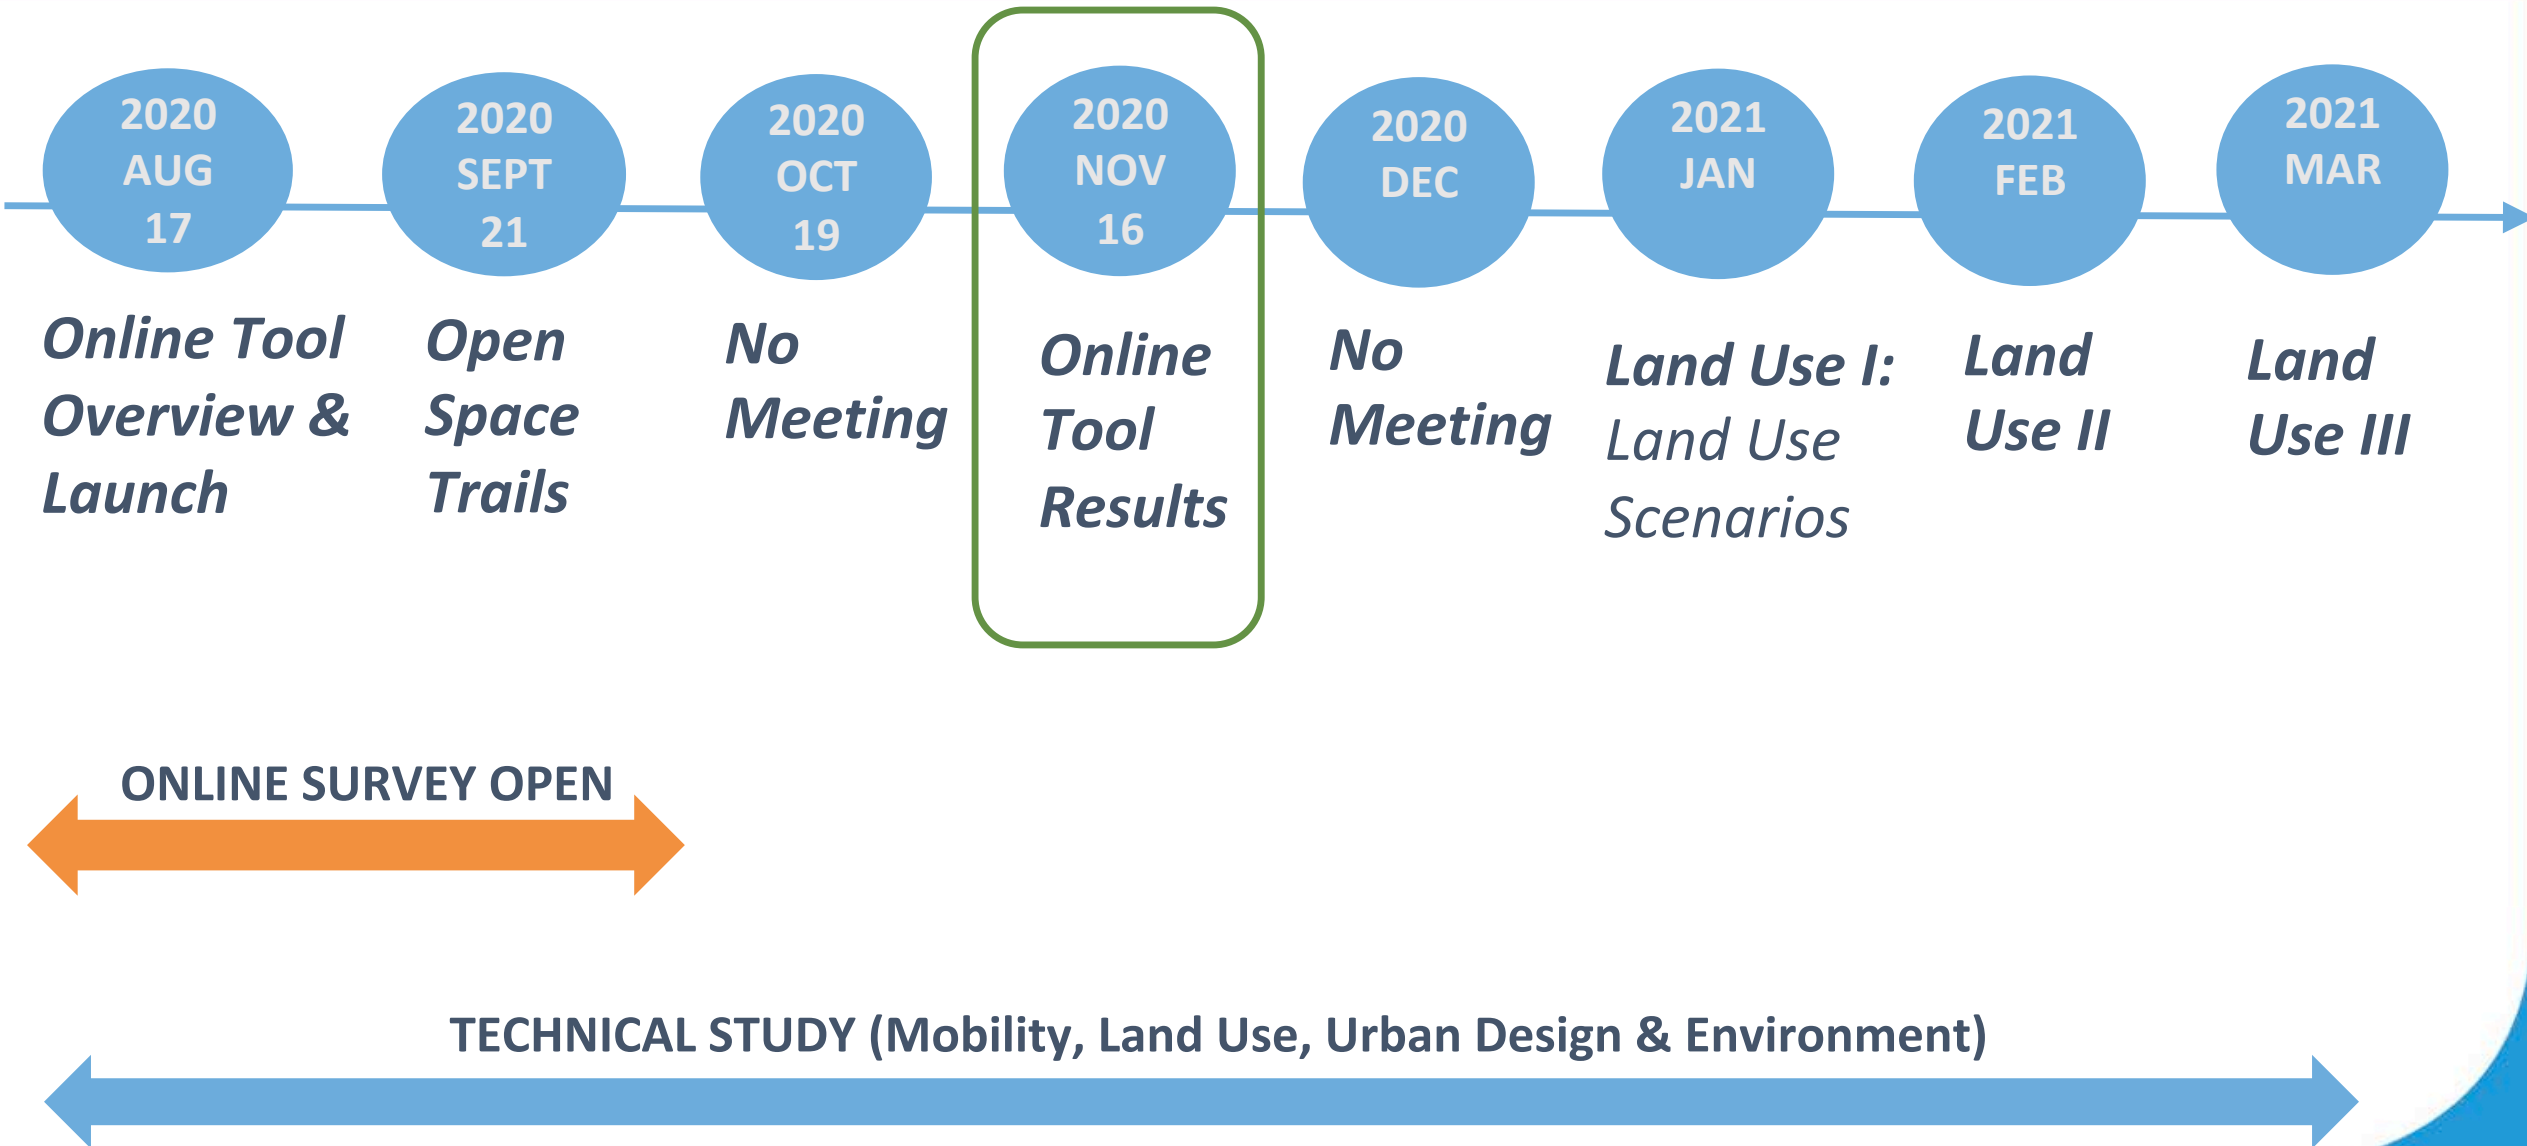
2020
AUG
17

Online Tool Overview & Launch

2020
SEPT
21

Open Space Trails

2020
OCT
19

No Meeting

2020
NOV
16

Online Tool Results

2020
DEC

No Meeting

2021
JAN

Land Use I: Land Use Scenarios

2021
FEB

Land Use II

2021
MAR

Land Use III

ONLINE SURVEY OPEN

TECHNICAL STUDY (Mobility, Land Use, Urban Design & Environment)